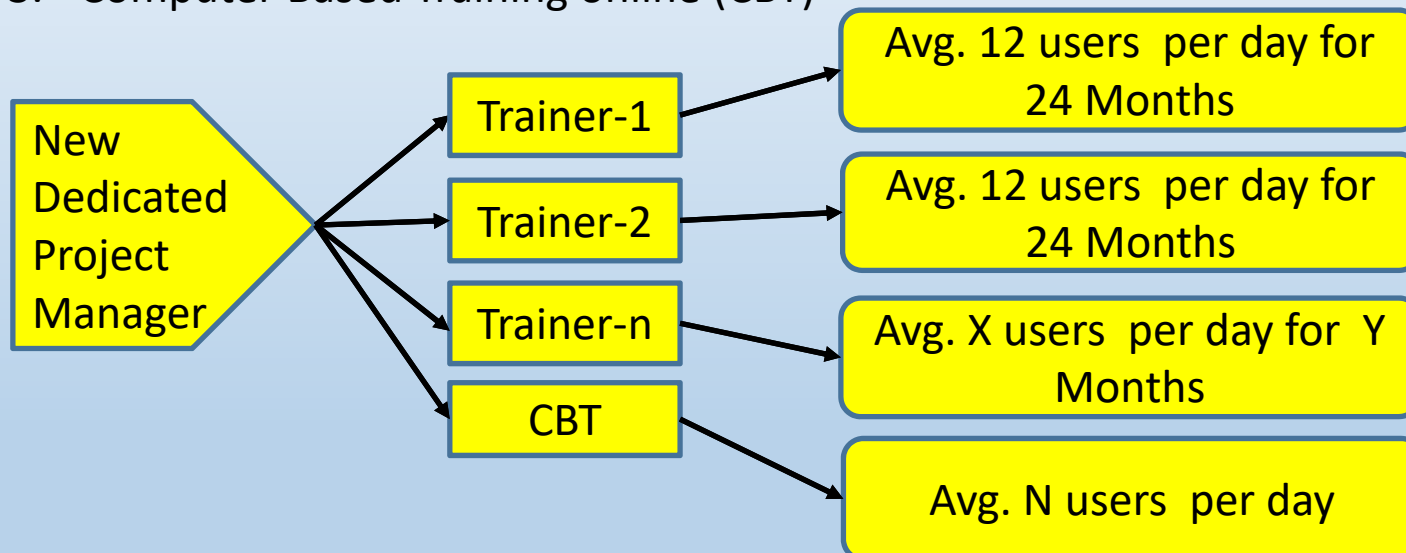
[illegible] Computer Based Training online (CBT)

New Dedicated Project Manager

Trainer-1

Avg. 12 users per day for 24 Months

Trainer-2

Avg. 12 users per day for 24 Months

Trainer-n

Avg. X users per day for Y Months

CBT

Avg. N users per day